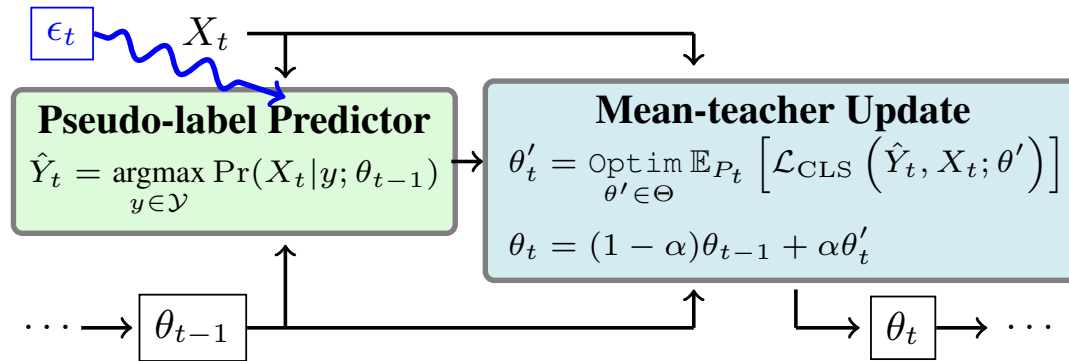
$\epsilon_t$ $X_t$

**Pseudo-label Predictor**

$\hat{Y}_t = \underset{y \in \mathcal{Y}}{\text{argmax}} \Pr(X_t | y; \theta_{t-1})$

**Mean-teacher Update**

$\theta'_t = \underset{\theta' \in \Theta}{\texttt{Optim}} \, \mathbb{E}_{P_t} \left[ \mathcal{L}_{\text{CLS}} \left( \hat{Y}_t, X_t; \theta' \right) \right]$

$\theta_t = (1 - \alpha)\theta_{t-1} + \alpha \theta'_t$

$\cdots$ $\theta_{t-1}$ $\theta_t$ $\cdots$